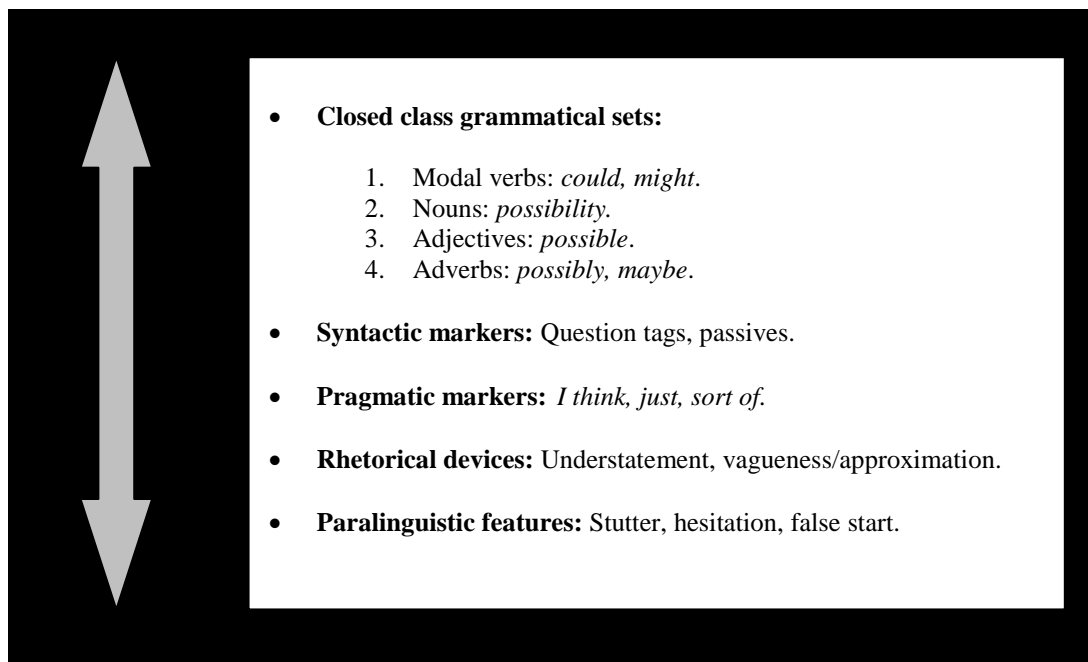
- **Closed class grammatical sets:**

1. Modal verbs: *could, might*.
2. Nouns: *possibility.*
3. Adjectives: *possible*.
4. Adverbs: *possibly, maybe*.

- **Syntactic markers:** Question tags, passives.

- **Pragmatic markers:** *I think, just, sort of.*

- **Rhetorical devices:** Understatement, vagueness/approximation.

- **Paralinguistic features:** Stutter, hesitation, false start.